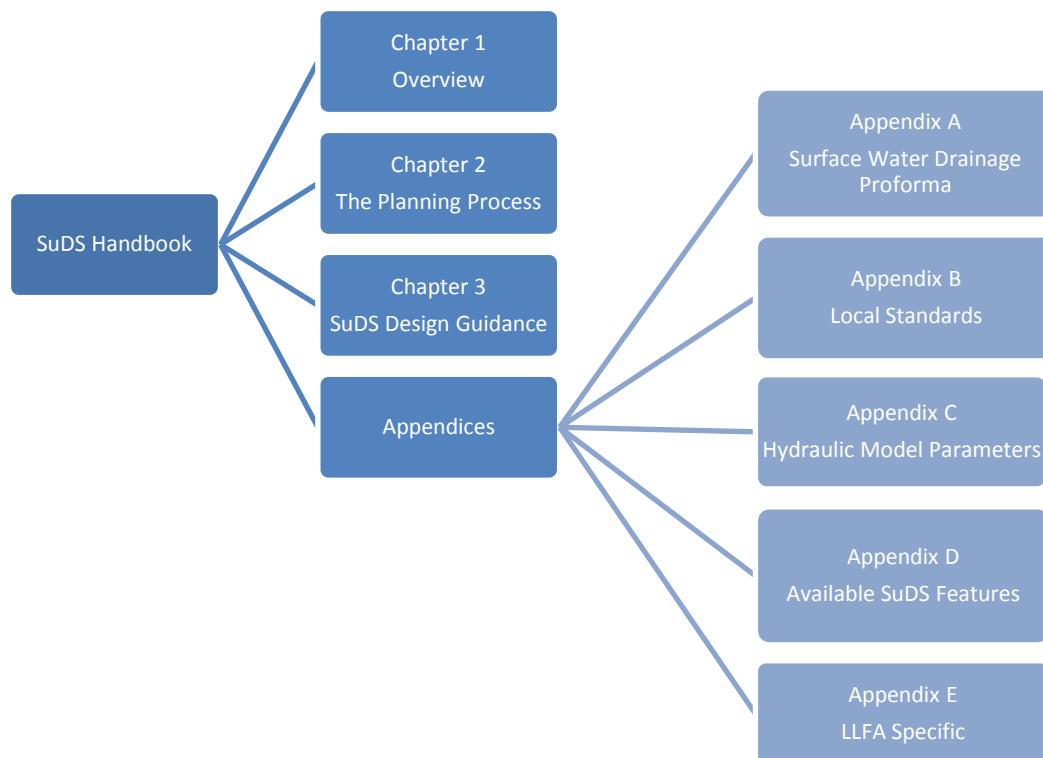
SuDS Handbook

Chapter 1
Overview

Chapter 2
The Planning Process

Chapter 3
SuDS Design Guidance

Appendices

Appendix A
Surface Water Drainage Proforma

Appendix B
Local Standards

Appendix C
Hydraulic Model Parameters

Appendix D
Available SuDS Features

Appendix E
LLFA Specific